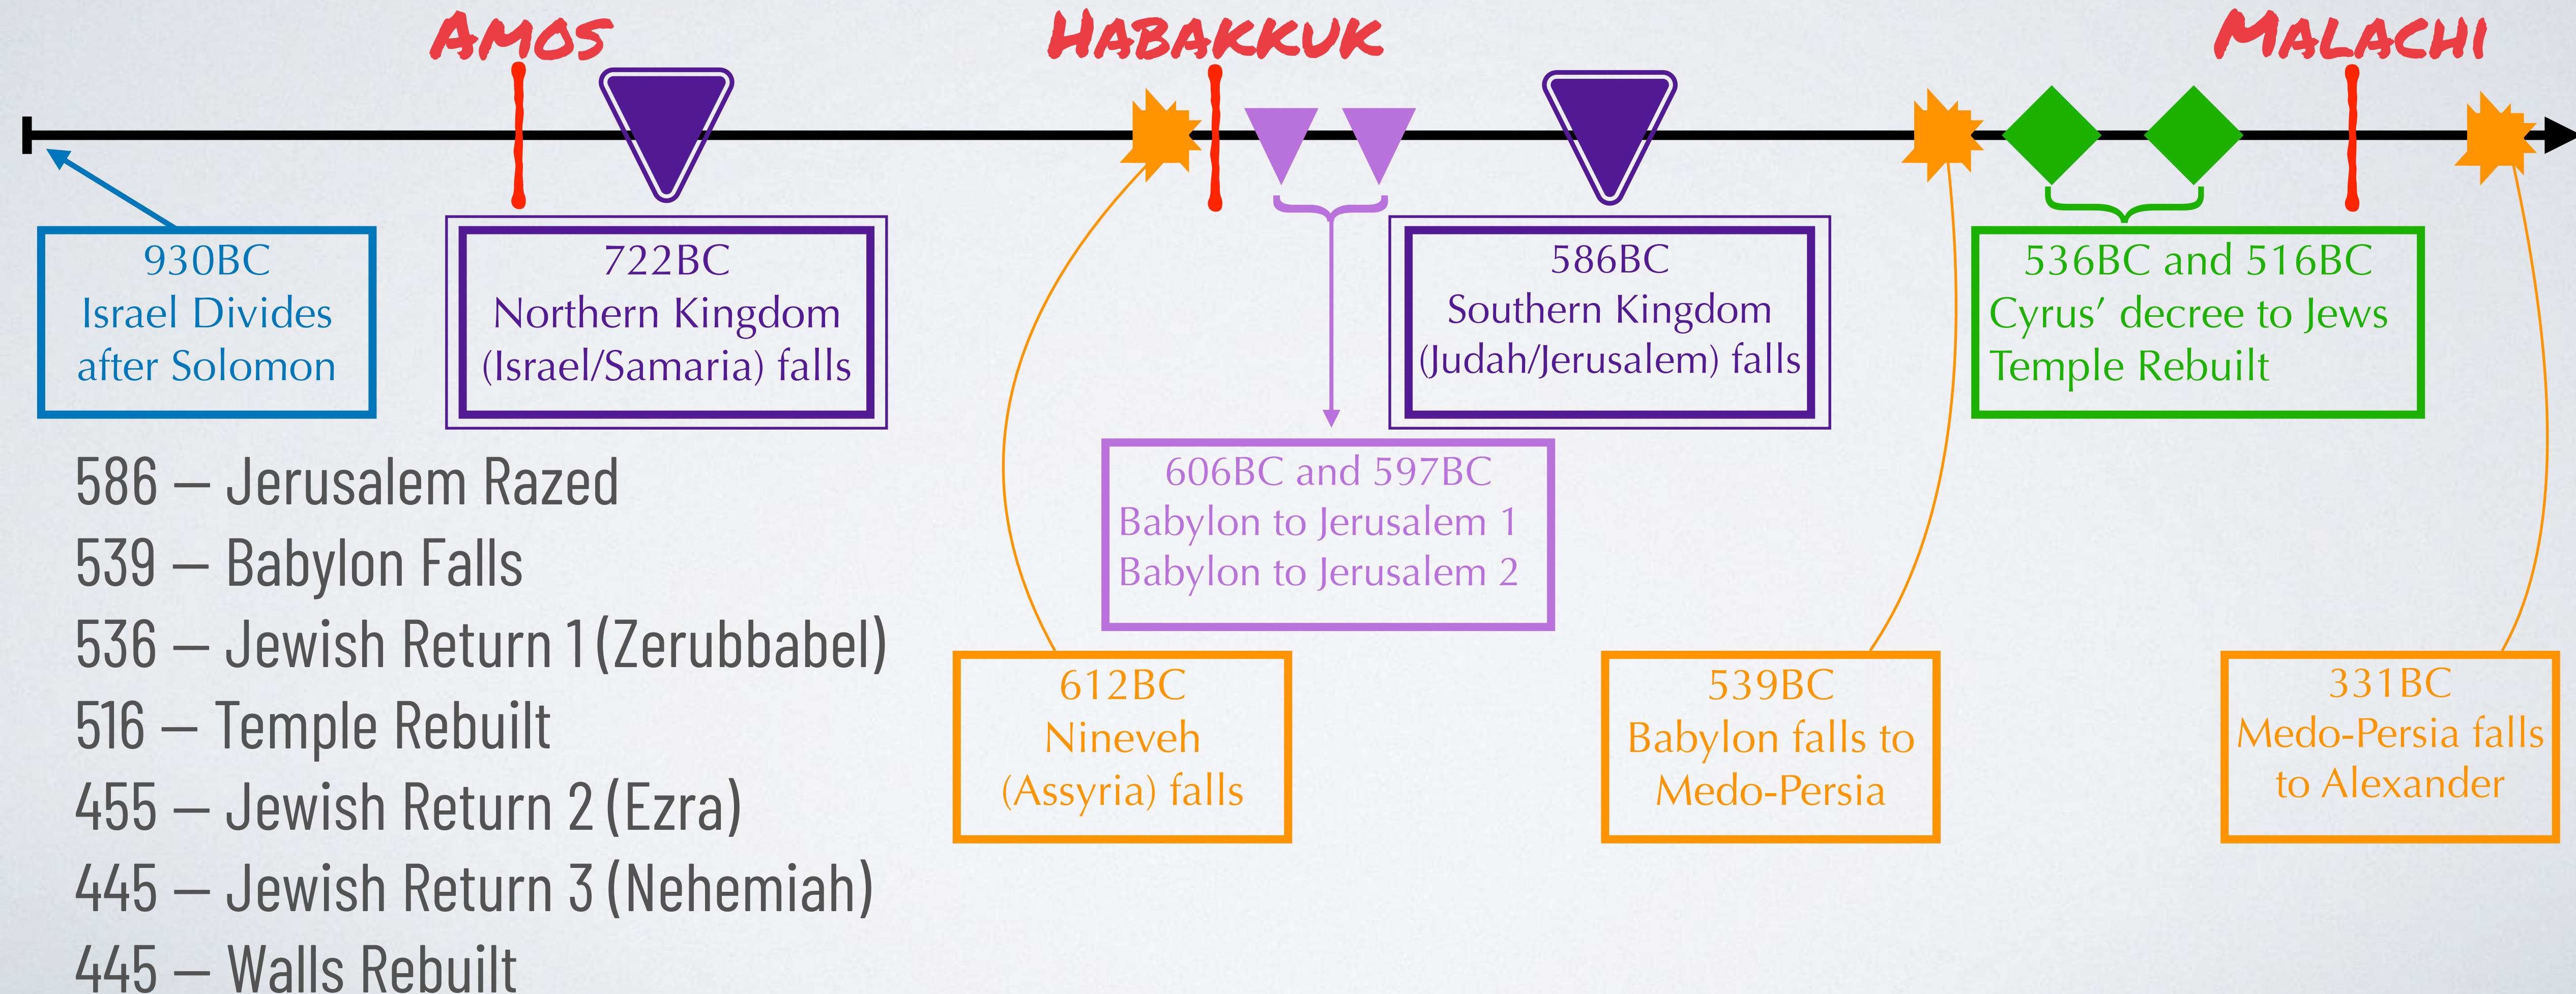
AMOS

HABAKKUK

MALACHI

930BC
Israel Divides after Solomon

722BC
Northern Kingdom (Israel/Samaria) falls

586BC
Southern Kingdom (Judah/Jerusalem) falls

536BC and 516BC
Cyrus' decree to Jews
Temple Rebuilt

606BC and 597BC
Babylon to Jerusalem 1
Babylon to Jerusalem 2

612BC
Nineveh (Assyria) falls

539BC
Babylon falls to Medo-Persia

331BC
Medo-Persia falls to Alexander

586 – Jerusalem Razed
539 – Babylon Falls
536 – Jewish Return 1 (Zerubbabel)
516 – Temple Rebuilt
455 – Jewish Return 2 (Ezra)
445 – Jewish Return 3 (Nehemiah)
445 – Walls Rebuilt